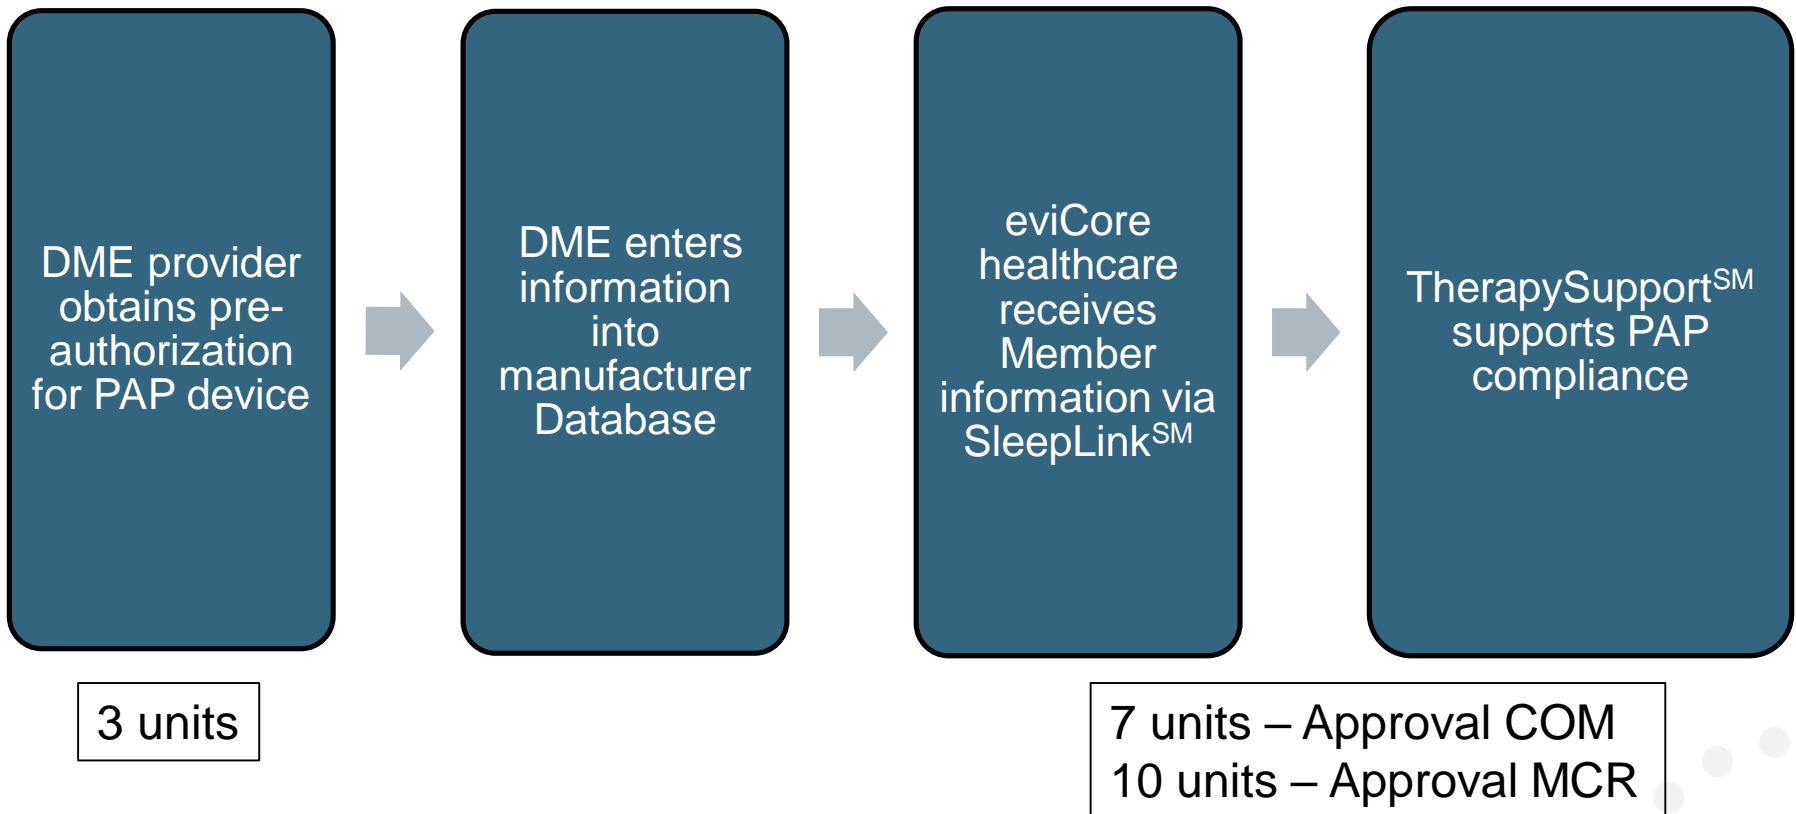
DME provider obtains pre-authorization for PAP device

DME enters information into manufacturer Database

eviCore healthcare receives Member information via SleepLink$^{SM}$

TherapySupport$^{SM}$ supports PAP compliance

3 units

7 units – Approval COM
10 units – Approval MCR